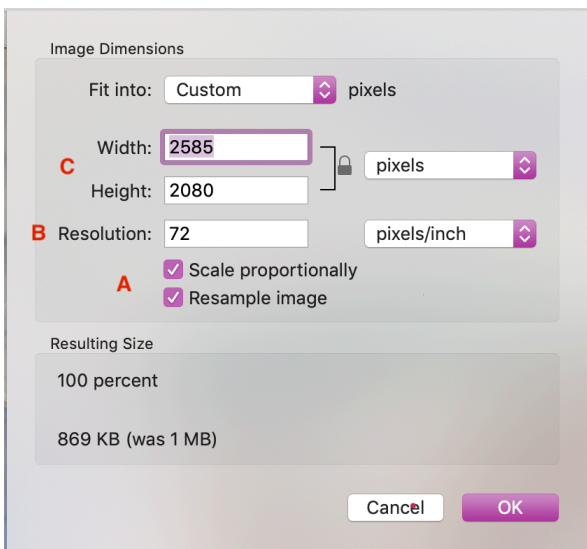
Image Dimensions

Fit into: Custom pixels

C Width: 2585

Height: 2080

pixels

B Resolution: 72

pixels/inch

A Scale proportionally

Resample image

Resulting Size

100 percent

869 KB (was 1 MB)

Cancel

OK